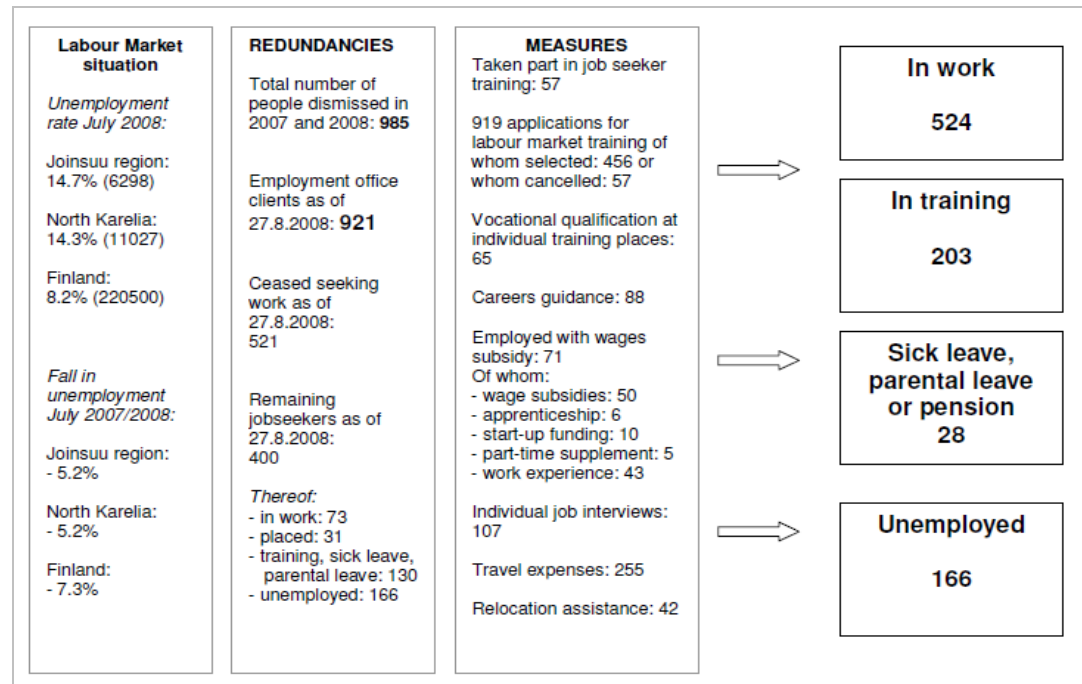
Labour Market situation

Unemployment rate July 2008:

Joinsuu region: 14.7% (6298)

North Karelia: 14.3% (11027)

Finland: 8.2% (220500)

Fall in unemployment July 2007/2008:

Joinsuu region: - 5.2%

North Karelia: - 5.2%

Finland: - 7.3%

REDUNDANCIES

Total number of people dismissed in 2007 and 2008: 985

Employment office clients as of 27.8.2008: 921

Ceased seeking work as of 27.8.2008: 521

Remaining jobseekers as of 27.8.2008: 400

Thereof:
- in work: 73
- placed: 31
- training, sick leave, parental leave: 130
- unemployed: 166

MEASURES

Taken part in job seeker training: 57

919 applications for labour market training of whom selected: 456 or whom cancelled: 57

Vocational qualification at individual training places: 65

Careers guidance: 88

Employed with wages subsidy: 71
Of whom:
- wage subsidies: 50
- apprenticeship: 6
- start-up funding: 10
- part-time supplement: 5
- work experience: 43

Individual job interviews: 107

Travel expenses: 255

Relocation assistance: 42

In work

524

In training

203

Sick leave, parental leave or pension
28

Unemployed

166